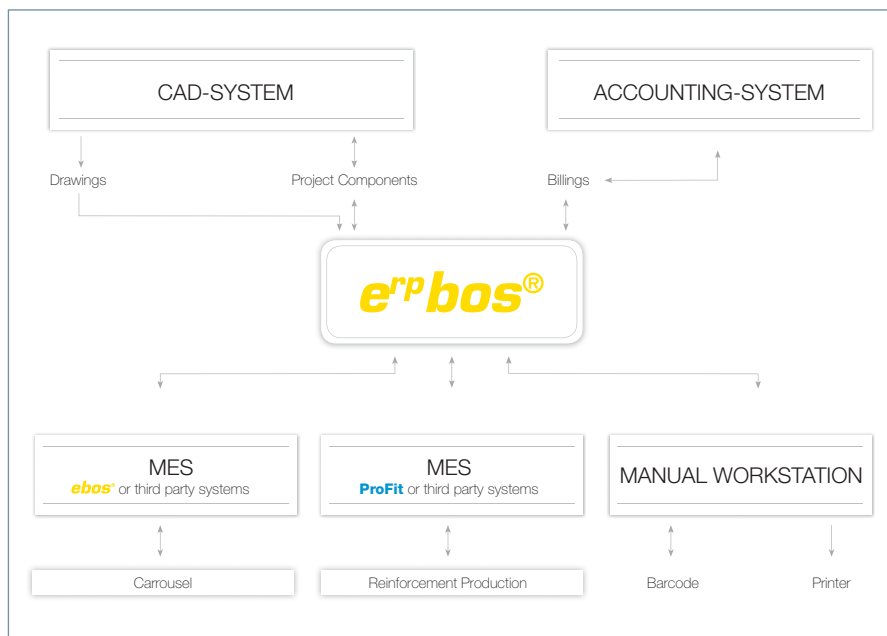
CAD-SYSTEM

ACCOUNTING-SYSTEM

Drawings

Project Components

Billings

$e^{rp}$bos®

MES
ebos® or third party systems

MES
ProFit or third party systems

MANUAL WORKSTATION

Carrousel

Reinforcement Production

Barcode

Printer